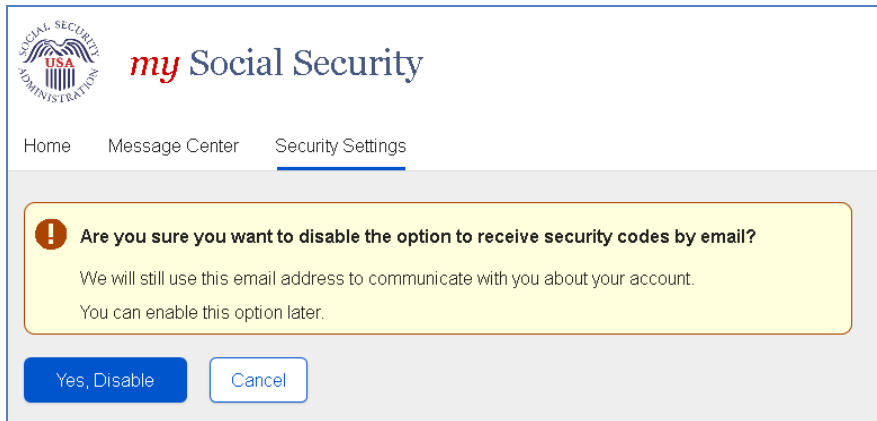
SOCIAL SECURITY ADMINISTRATION USA

my Social Security

Home Message Center Security Settings

Are you sure you want to disable the option to receive security codes by email?

We will still use this email address to communicate with you about your account.

You can enable this option later.

Yes, Disable Cancel